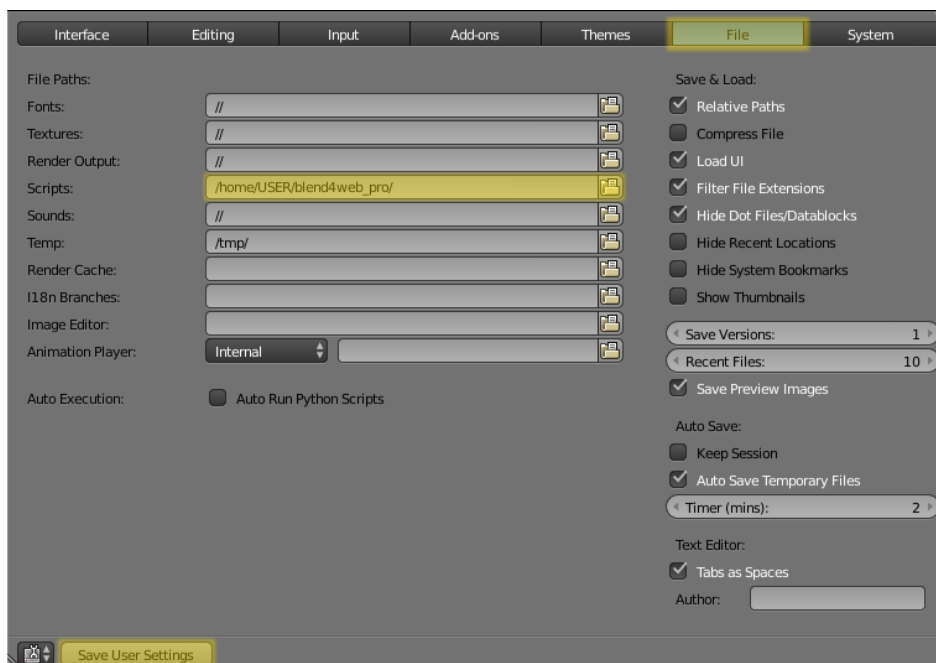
Interface Editing Input Add-ons Themes File System

File Paths:

Fonts: //

Textures: //

Render Output: //

Scripts: /home/USER/blend4web_pro/

Sounds: //

Temp: /tmp/

Render Cache:

I18n Branches:

Image Editor:

Animation Player: Internal

Auto Execution: Auto Run Python Scripts

Save & Load:

Relative Paths

Compress File

Load UI

Filter File Extensions

Hide Dot Files/Datablocks

Hide Recent Locations

Hide System Bookmarks

Show Thumbnails

Save Versions: 1

Recent Files: 10

Save Preview Images

Auto Save:

Keep Session

Auto Save Temporary Files

Timer (mins): 2

Text Editor:

Tabs as Spaces

Author:

Save User Settings